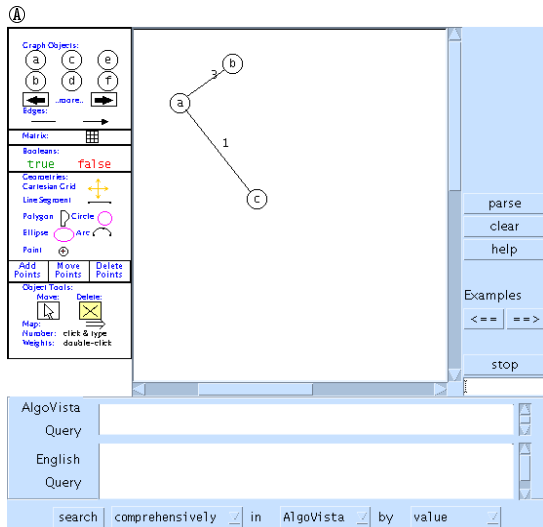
Ⓐ

Graph Objects:
a c e
b d f
...more...
Edges:

Matrix:

Booleans:
true false

Geometries:
Cartesian Grid
Line Segment
Polygon Circle
Ellipse Arc
Point

Add Points
Move Points
Delete Points

Object Tools:
Move: Delete:
Map:
Number: click & type
Weights: double-click

b
3
a
1
c

parse
clear
help

Examples
<== ==>

stop

AlgoVista
Query

English
Query

search comprehensively in AlgoVista by value